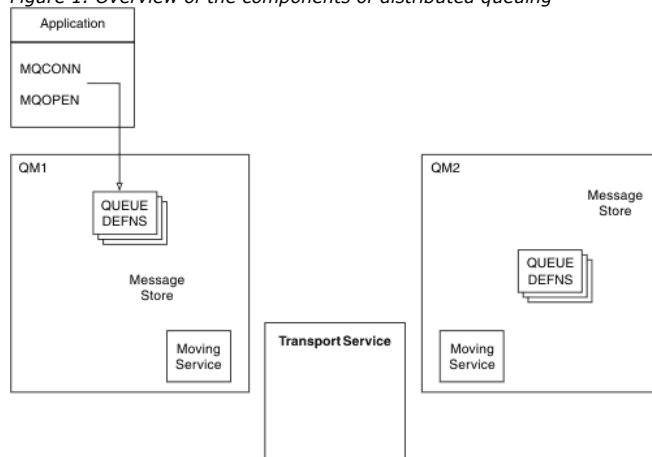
Figure 1. Overview of the components of distributed queuing

Application

MQCONN

MQOPEN

QM1

QUEUE DEFNS

Message Store

Moving Service

Transport Service

QM2

Message Store

QUEUE DEFNS

Moving Service